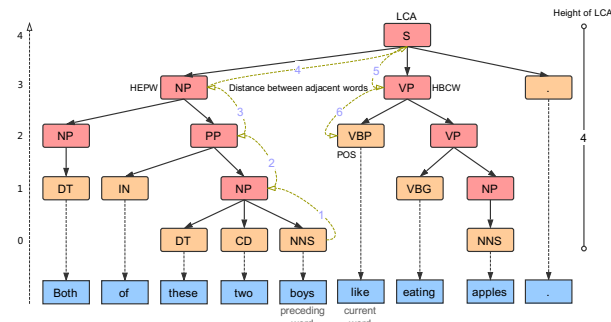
LCA
Height of LCA
4
3
2
1
0
S
HEPW
NP
4
5
VP
HBCW
.
Distance between adjacent words
3
6
NP
PP
VBP
VP
POS
4
2
DT
IN
NP
VBG
NP
1
DT
CD
NNS
NNS
Both
of
these
two
boys
like
eating
apples
.
preceding word
current word